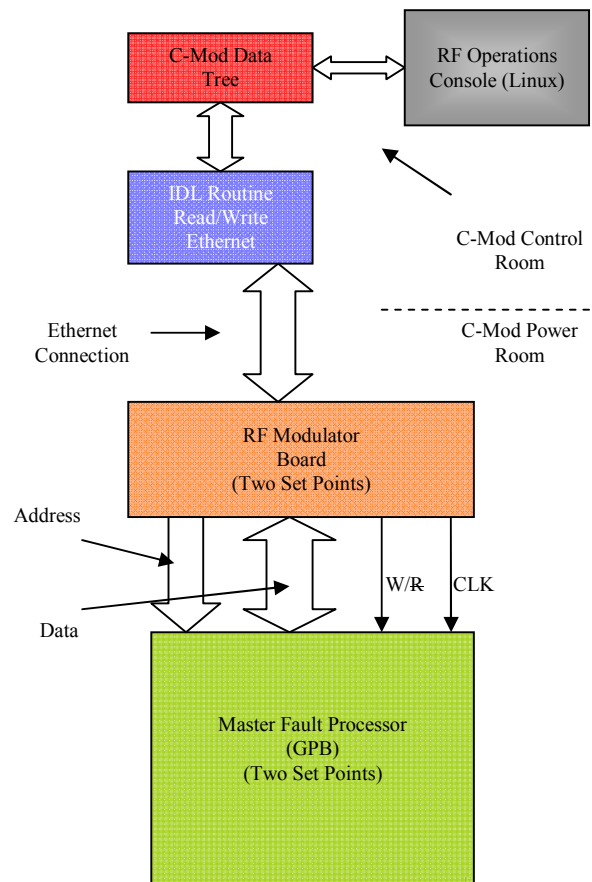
C-Mod Data Tree

RF Operations Console (Linux)

IDL Routine Read/Write Ethernet

C-Mod Control Room

Ethernet Connection

C-Mod Power Room

RF Modulator Board (Two Set Points)

Address

W/$\overline{R}$

CLK

Data

Master Fault Processor (GPB) (Two Set Points)